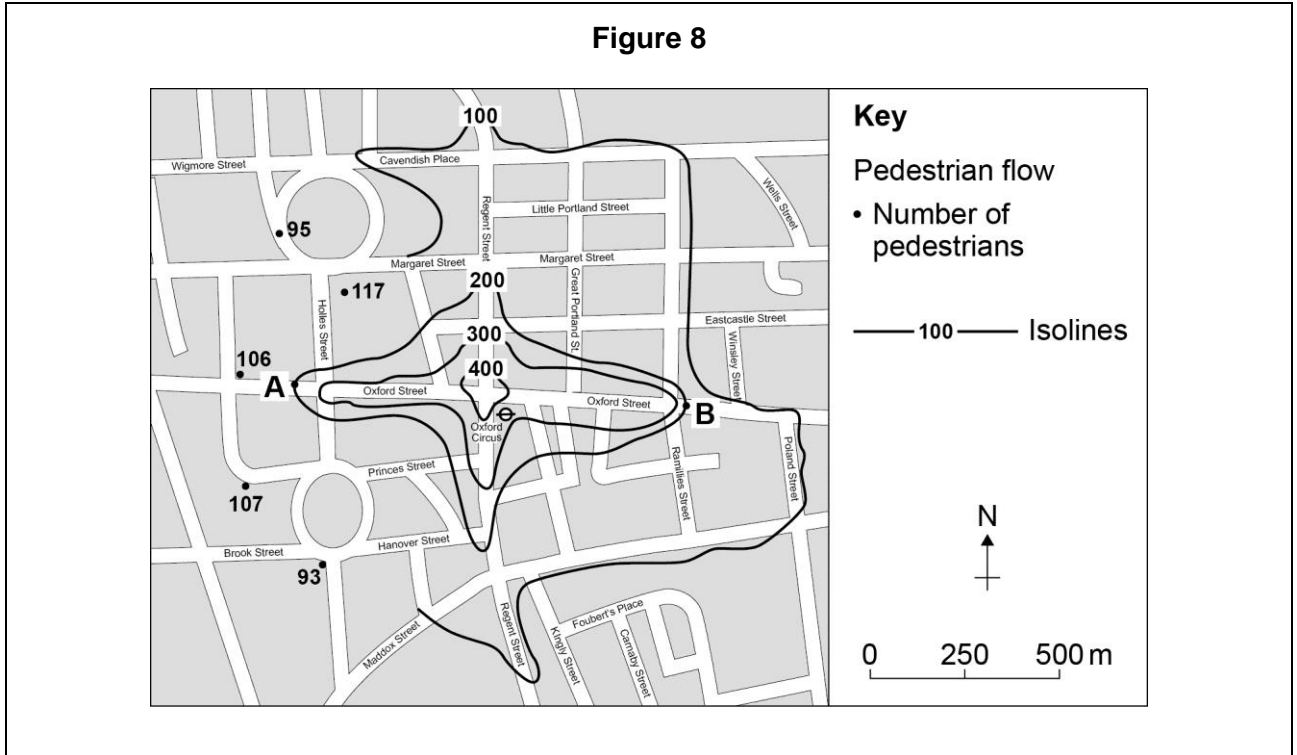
Figure 8

100

Wigmore Street

Cavendish Place

Wells Street

Regent Street

Little Portland Street

95

Margaret Street

Margaret Street

Great Portland St

200

117

Holles Street

Eastcastle Street

300

Winsley Street

106

400

A

Oxford Street

Oxford Street

B

Oxford Circus

Princes Street

Ramillies Street

Poland Street

107

Brook Street

Hanover Street

93

Regent Street

Kingly Street

Foubert's Place

Carnaby Street

Maddox Street

Key

Pedestrian flow

• Number of pedestrians

100 Isolines

N

0 250 500 m